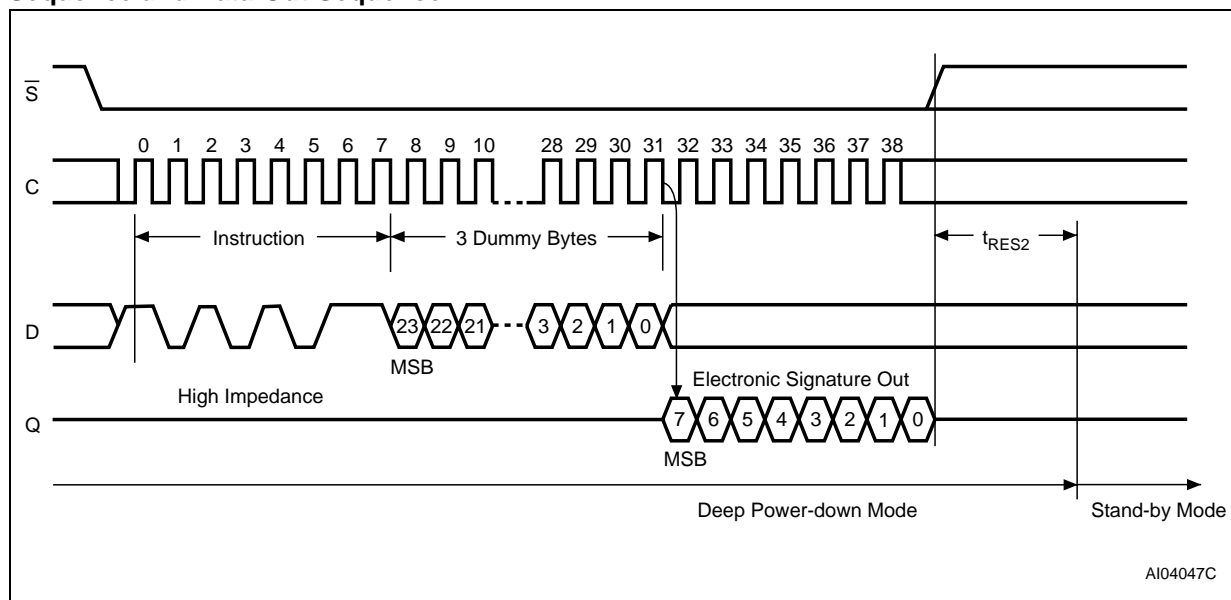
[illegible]

$\overline{S}$

C

0 1 2 3 4 5 6 7 8 9 10 28 29 30 31 32 33 34 35 36 37 38

Instruction

3 Dummy Bytes

$t_{RES2}$

D

23 22 21 3 2 1 0

MSB

High Impedance

Electronic Signature Out

Q

7 6 5 4 3 2 1 0

MSB

Deep Power-down Mode

Stand-by Mode

AI04047C